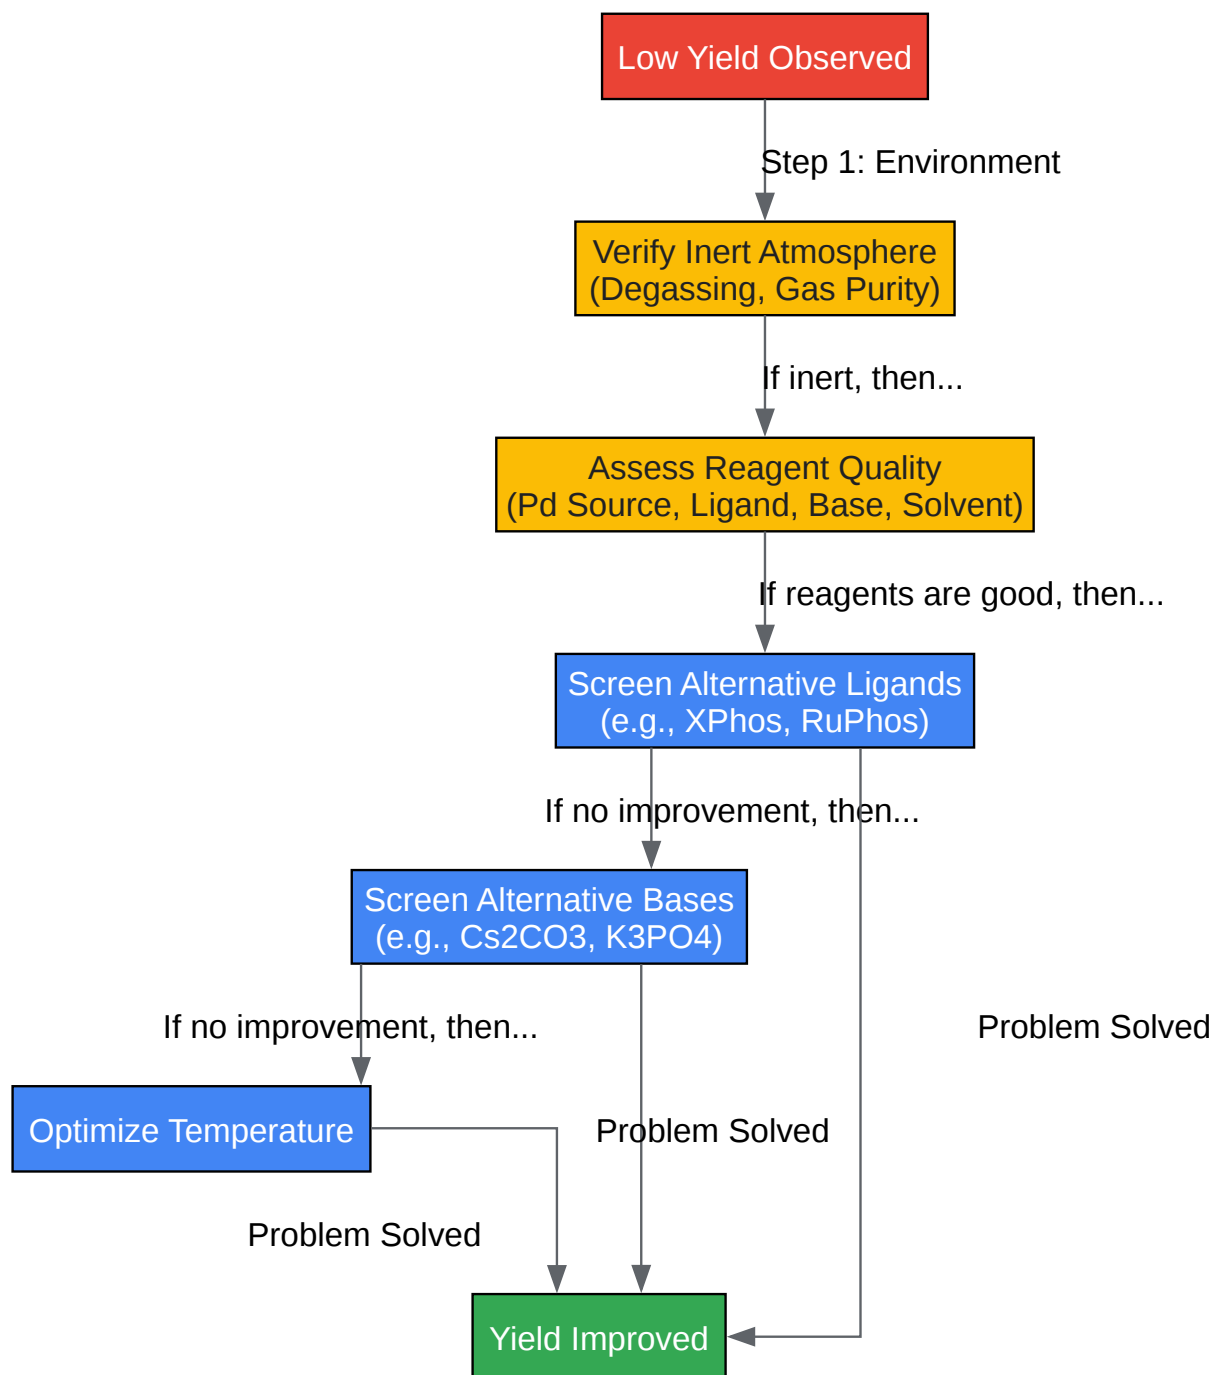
Low Yield Observed

Step 1: Environment

Verify Inert Atmosphere
(Degassing, Gas Purity)

If inert, then...

Assess Reagent Quality
(Pd Source, Ligand, Base, Solvent)

If reagents are good, then...

Screen Alternative Ligands
(e.g., XPhos, RuPhos)

If no improvement, then...

Screen Alternative Bases
(e.g., Cs2CO3, K3PO4)

If no improvement, then...

Problem Solved

Optimize Temperature

Problem Solved

Problem Solved

Yield Improved